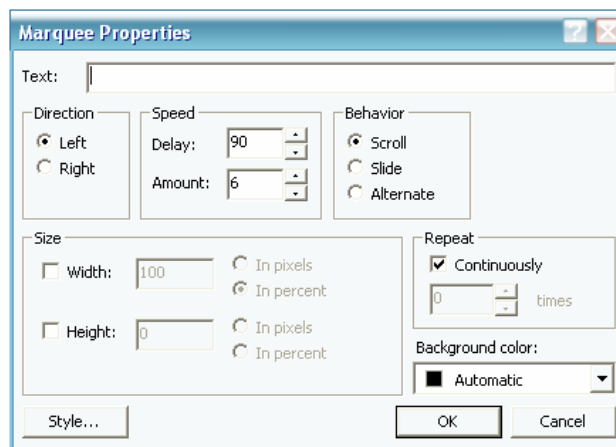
Marquee Properties

Text:

Direction
Left
Right

Speed
Delay: 90
Amount: 6

Behavior
Scroll
Slide
Alternate

Size
Width: 100
In pixels
In percent
Height: 0
In pixels
In percent

Repeat
Continuously
0 times

Background color:
Automatic

Style...
OK
Cancel